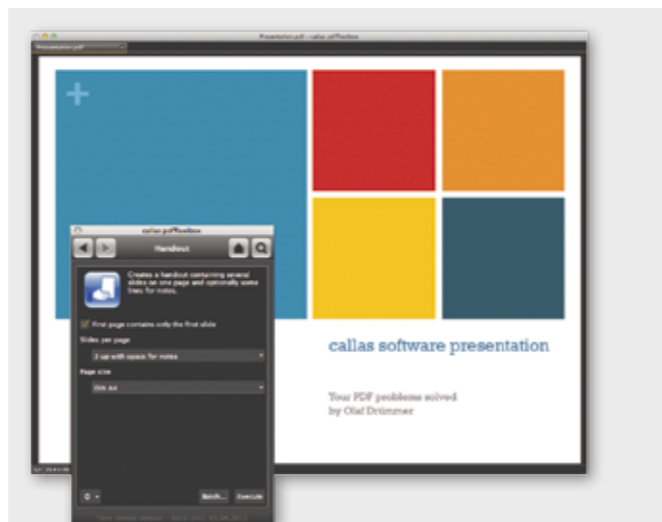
Presentation.pdf – callas pdfToolbox

Presentation.pdf

+

callas pdfToolbox

Handout

Creates a handout containing several slides on one page and optionally some lines for notes.

First page contains only the first slide

Slides per page

2 up with space for notes

Page size

DIN A4

Batch...

Execute

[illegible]

callas software presentation

Your PDF problems solved
by Olaf Drümmer